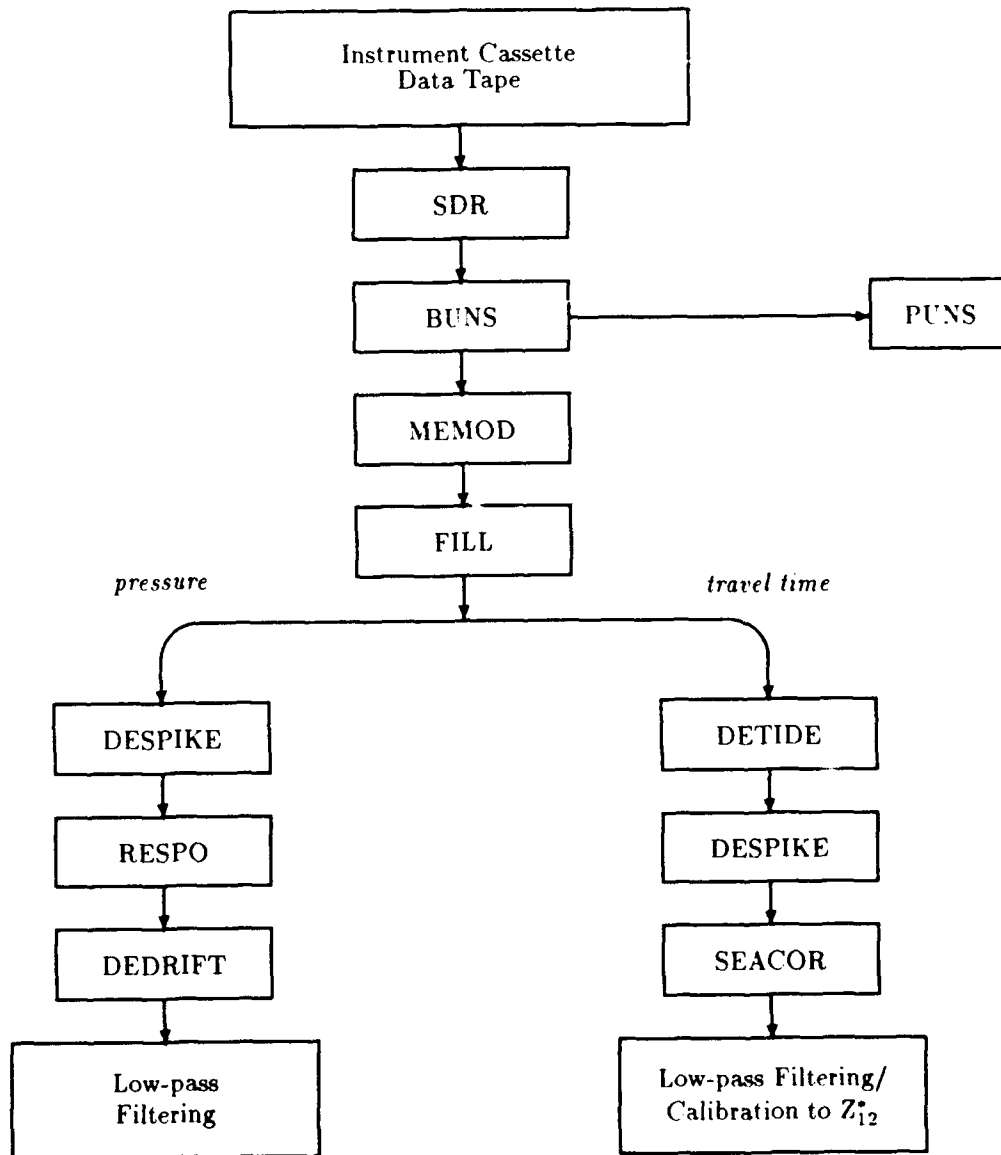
Instrument Cassette
Data Tape

SDR

BUNS

PUNS

MEMOD

FILL

pressure

travel time

DESPIKE

RESPO

DEDRIFT

Low-pass
Filtering

DETIDE

DESPIKE

SEACOR

Low-pass Filtering/
Calibration to $Z_{12}^{*}$